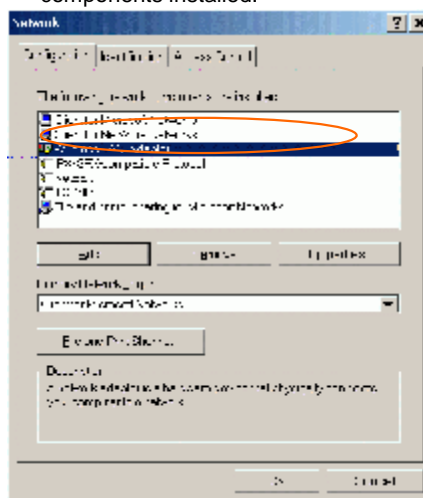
components installed.

Network

Configuration | Identification | Access Control

The following network components are installed:

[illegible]
Client for NetWare Networks
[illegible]
IPX/SPX-compatible Protocol
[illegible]
TCP/IP
File and printer sharing for Microsoft Networks

Add... | Remove | Properties

Primary Network Logon:
Client for Microsoft Networks

File and Print Sharing...

Description
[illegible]

OK | Cancel